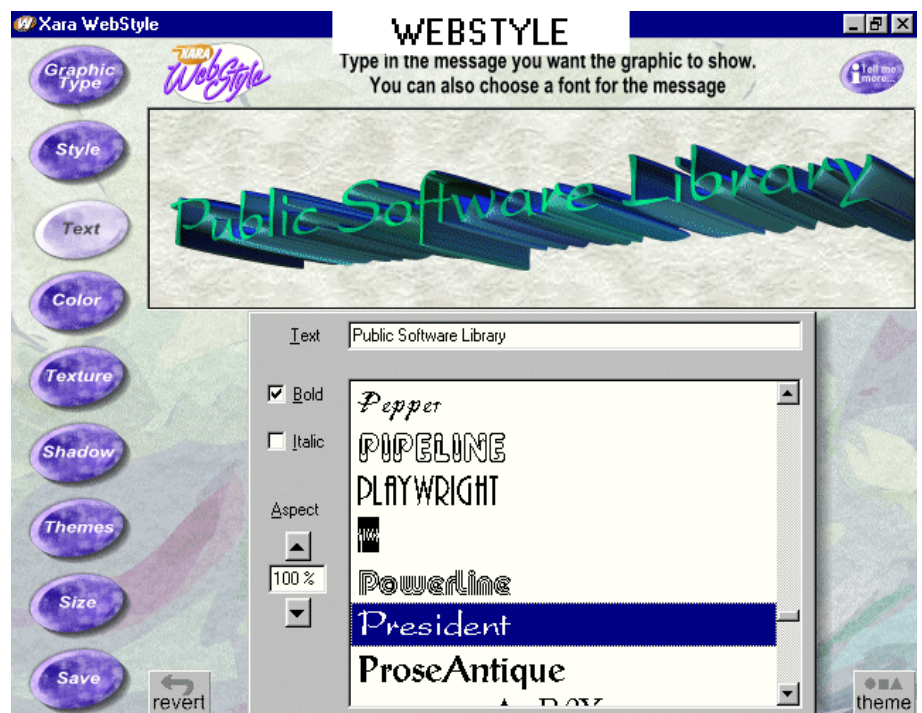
Xara WebStyle

WEBSTYLE

Graphic Type

XARA WebStyle

Type in the message you want the graphic to show. You can also choose a font for the message

Tell me more...

Style

Public Software Library

Text

Color

Texture

Shadow

Themes

Size

Save

Text Public Software Library

Bold

Italic

Aspect

100 %

Pepper

PIPELINE

PLAYWRIGHT

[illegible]

Powerline

President

ProseAntique

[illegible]

revert

theme